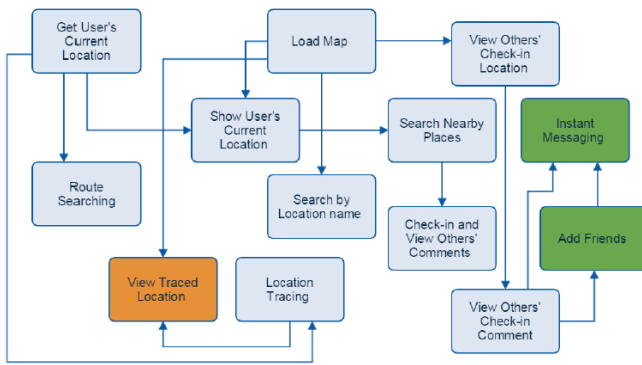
Get User's Current Location

Load Map

View Others' Check-in Location

Show User's Current Location

Search Nearby Places

Instant Messaging

Route Searching

Search by Location name

Check-in and View Others' Comments

Add Friends

View Traced Location

Location Tracing

View Others' Check-in Comment